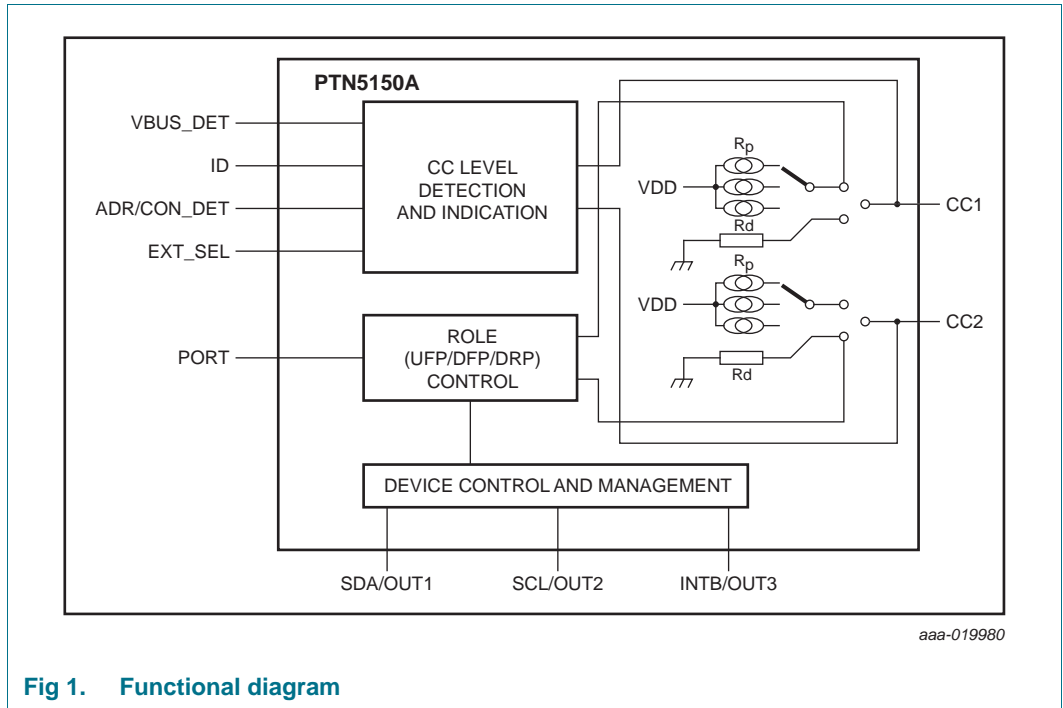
PTN5150A

VBUS_DET

ID

ADR/CON_DET

EXT_SEL

CC LEVEL DETECTION AND INDICATION

$R_p$

VDD

Rd

CC1

$R_p$

VDD

Rd

CC2

PORT

ROLE (UFP/DFP/DRP) CONTROL

DEVICE CONTROL AND MANAGEMENT

SDA/OUT1

SCL/OUT2

INTB/OUT3

aaa-019980

Fig 1. Functional diagram